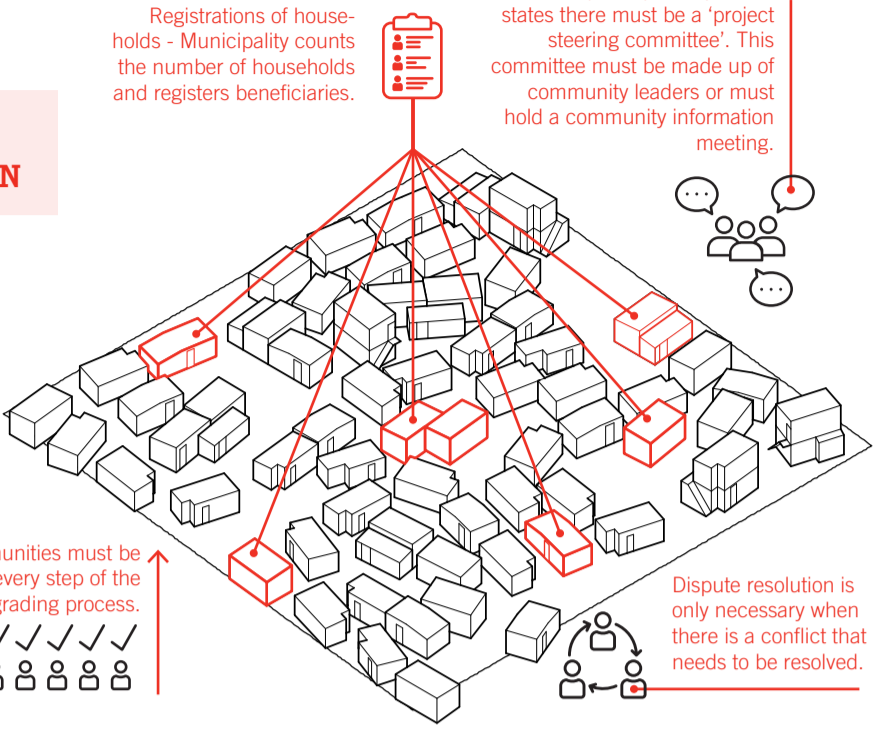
Registrations of households - Municipality counts the number of households and registers beneficiaries.

states there must be a 'project steering committee'. This committee must be made up of community leaders or must hold a community information meeting.

N

unities must be every step of the grading process.

Dispute resolution is only necessary when there is a conflict that needs to be resolved.